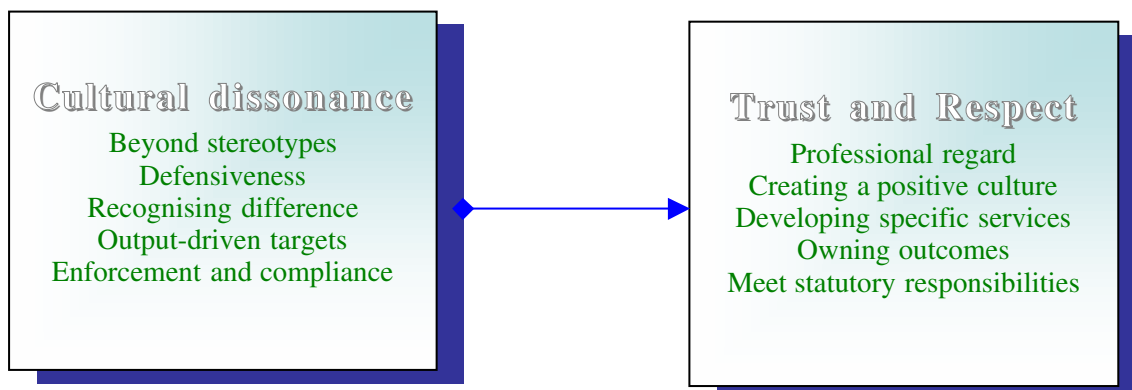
Cultural dissonance

Beyond stereotypes
Defensiveness
Recognising difference
Output-driven targets
Enforcement and compliance

Trust and Respect

Professional regard
Creating a positive culture
Developing specific services
Owning outcomes
Meet statutory responsibilities